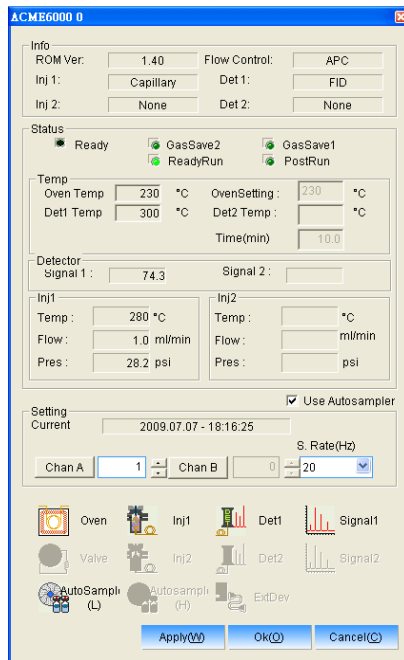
ACME6000 0

Info
ROM Ver: 1.40
Flow Control: APC
Inj 1: Capillary
Det 1: FID
Inj 2: None
Det 2: None

Status
Ready
GasSave2
GasSave1
ReadyRun
PostRun

Temp
Oven Temp 230 °C
OvenSetting : 230 °C
Det1 Temp 300 °C
Det2 Temp : °C
Time(min) 10.0

Detector
Signal 1 : 74.3
Signal 2 :

Inj1
Temp : 280 °C
Flow : 1.0 ml/min
Pres : 28.2 psi

Inj2
Temp : °C
Flow : ml/min
Pres : psi

Use Autosampler

Setting
Current 2009.07.07 - 18:16:25
S. Rate(Hz)
Chan A 1
Chan B 0
20

Oven
Inj1
Det1
Signal1
Valve
Inj2
Det2
Signal2
AutoSampl (L)
Autosampl (H)
ExtDev

Apply(W)
Ok(O)
Cancel(C)